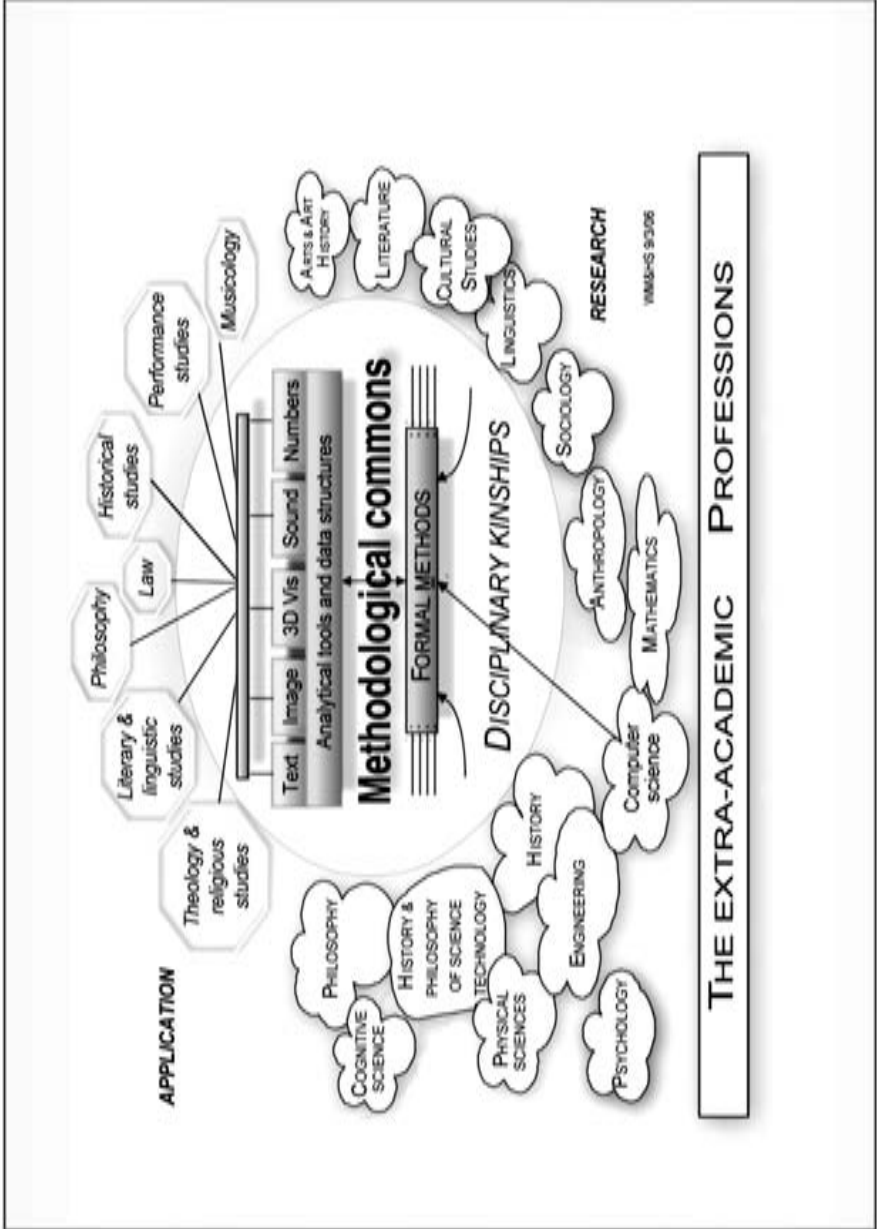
APPLICATION

Theology & religious studies

Literary & linguistic studies

Philosophy

Law

Historical studies

Performance studies

Musicology

Text

Image

3D Vis

Sound

Numbers

Analytical tools and data structures

Methodological commons

FORMAL METHODS

DISCIPLINARY KINSHIPS

ARTS & ART HISTORY

LITERATURE

CULTURAL STUDIES

LINGUISTICS

SOCIOLOGY

ANTHROPOLOGY

MATHEMATICS

Computer science

HISTORY

ENGINEERING

HISTORY & PHILOSOPHY OF SCIENCE TECHNOLOGY

PHILOSOPHY

COGNITIVE SCIENCE

PHYSICAL SCIENCES

PSYCHOLOGY

RESEARCH

WM&HS 9/3/06

THE EXTRA-ACADEMIC PROFESSIONS